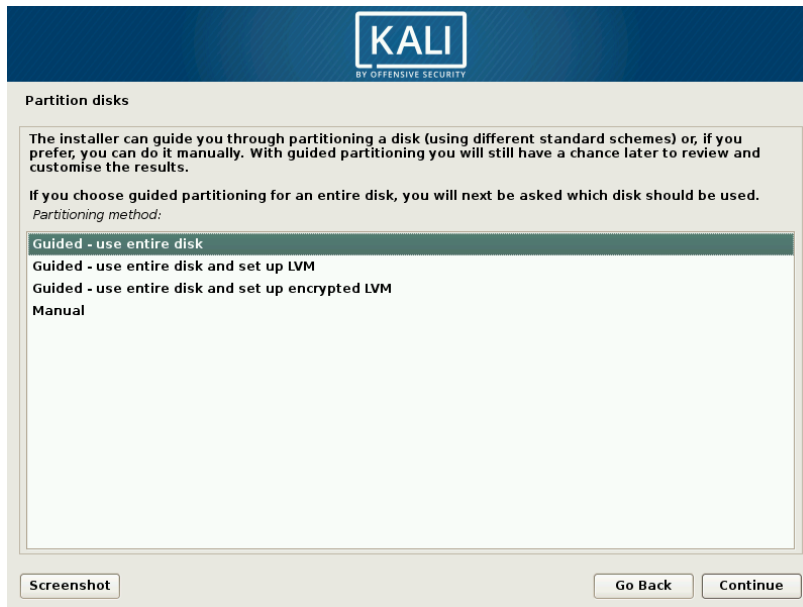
KALI
BY OFFENSIVE SECURITY

Partition disks

The installer can guide you through partitioning a disk (using different standard schemes) or, if you prefer, you can do it manually. With guided partitioning you will still have a chance later to review and customise the results.

If you choose guided partitioning for an entire disk, you will next be asked which disk should be used.

Partitioning method:

Guided - use entire disk
Guided - use entire disk and set up LVM
Guided - use entire disk and set up encrypted LVM
Manual

Screenshot

Go Back

Continue